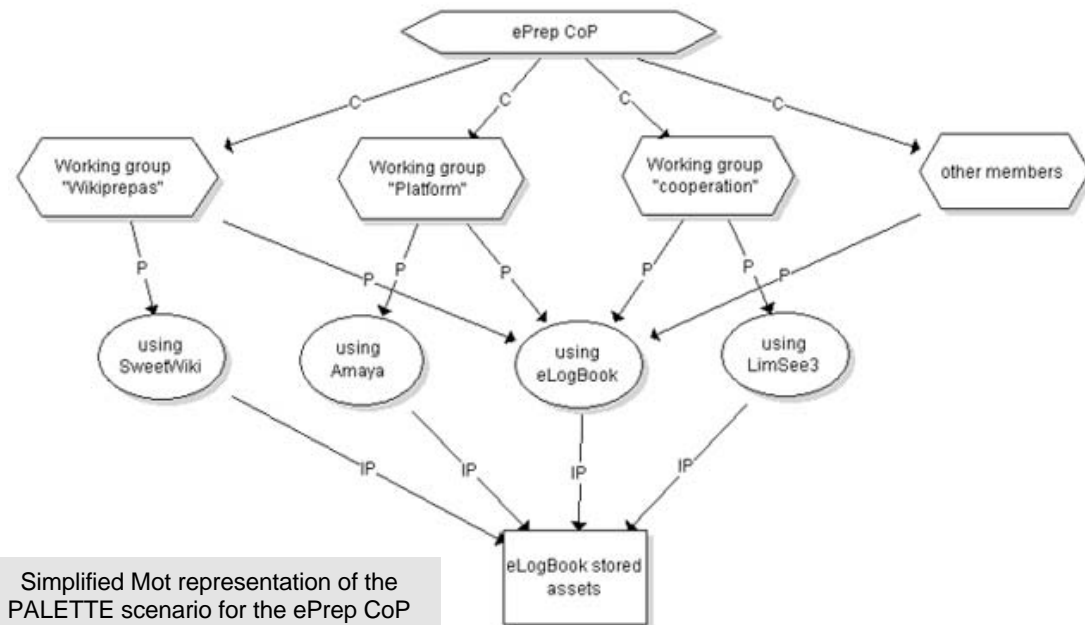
ePrep CoP

C
C
C
C

Working group "Wikiprepas"

Working group "Platform"

Working group "cooperation"

other members

P
P
P
P
P
P
P
P

using SweetWiki

using Amaya

using eLogBook

using LimSee3

IP
IP
IP
IP

eLogBook stored assets

Simplified Mot representation of the PALETTE scenario for the ePrep CoP